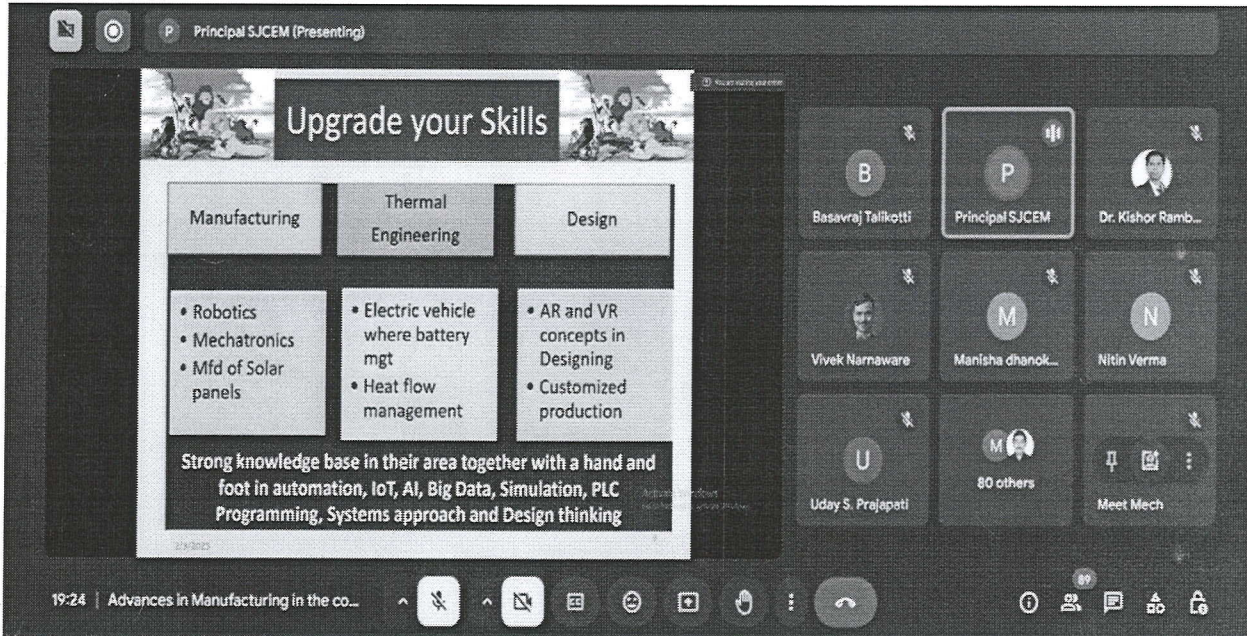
P Principal SJCEM (Presenting)

Upgrade your Skills

Manufacturing

Thermal Engineering

Design

• Robotics
• Mechatronics
• Mfd of Solar panels

• Electric vehicle where battery mgt
• Heat flow management

• AR and VR concepts in Designing
• Customized production

Strong knowledge base in their area together with a hand and foot in automation, IoT, AI, Big Data, Simulation, PLC Programming, Systems approach and Design thinking

B
Basavraj Talikotti

P
Principal SJCEM

Dr. Kishor Ramb...

Vivek Narnaware

M
Manisha dhanok...

N
Nitin Verma

U
Uday S. Prajapati

M
80 others

Meet Mech

19:24 | Advances in Manufacturing in the co...

89